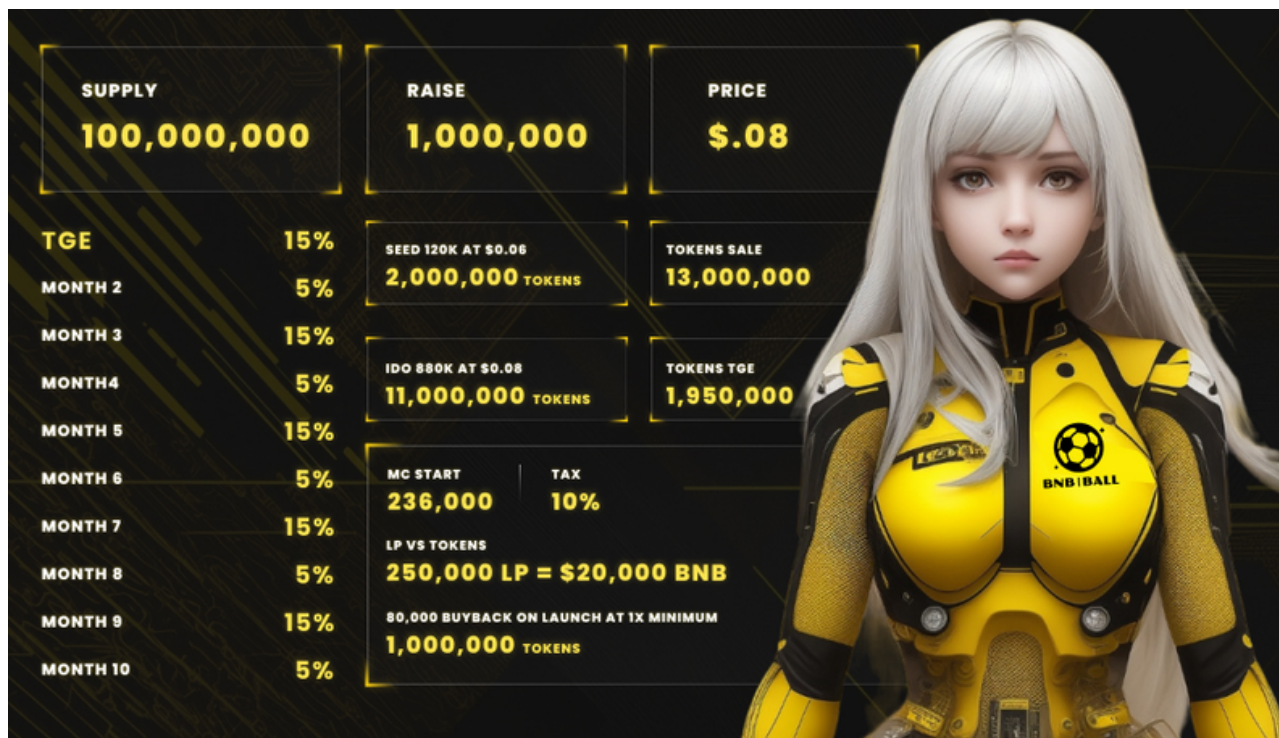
SUPPLY
100,000,000

RAISE
1,000,000

PRICE
$.08

| TGE | 15% |
|---|---|
| MONTH 2 | 5% |
| MONTH 3 | 15% |
| MONTH4 | 5% |
| MONTH 5 | 15% |
| MONTH 6 | 5% |
| MONTH 7 | 15% |
| MONTH 8 | 5% |
| MONTH 9 | 15% |
| MONTH 10 | 5% |

SEED 120K AT $0.06
2,000,000 TOKENS

TOKENS SALE
13,000,000

IDO 880K AT $0.08
11,000,000 TOKENS

TOKENS TGE
1,950,000

MC START
236,000

TAX
10%

LP VS TOKENS
250,000 LP = $20,000 BNB

80,000 BUYBACK ON LAUNCH AT 1X MINIMUM
1,000,000 TOKENS

BNB|BALL